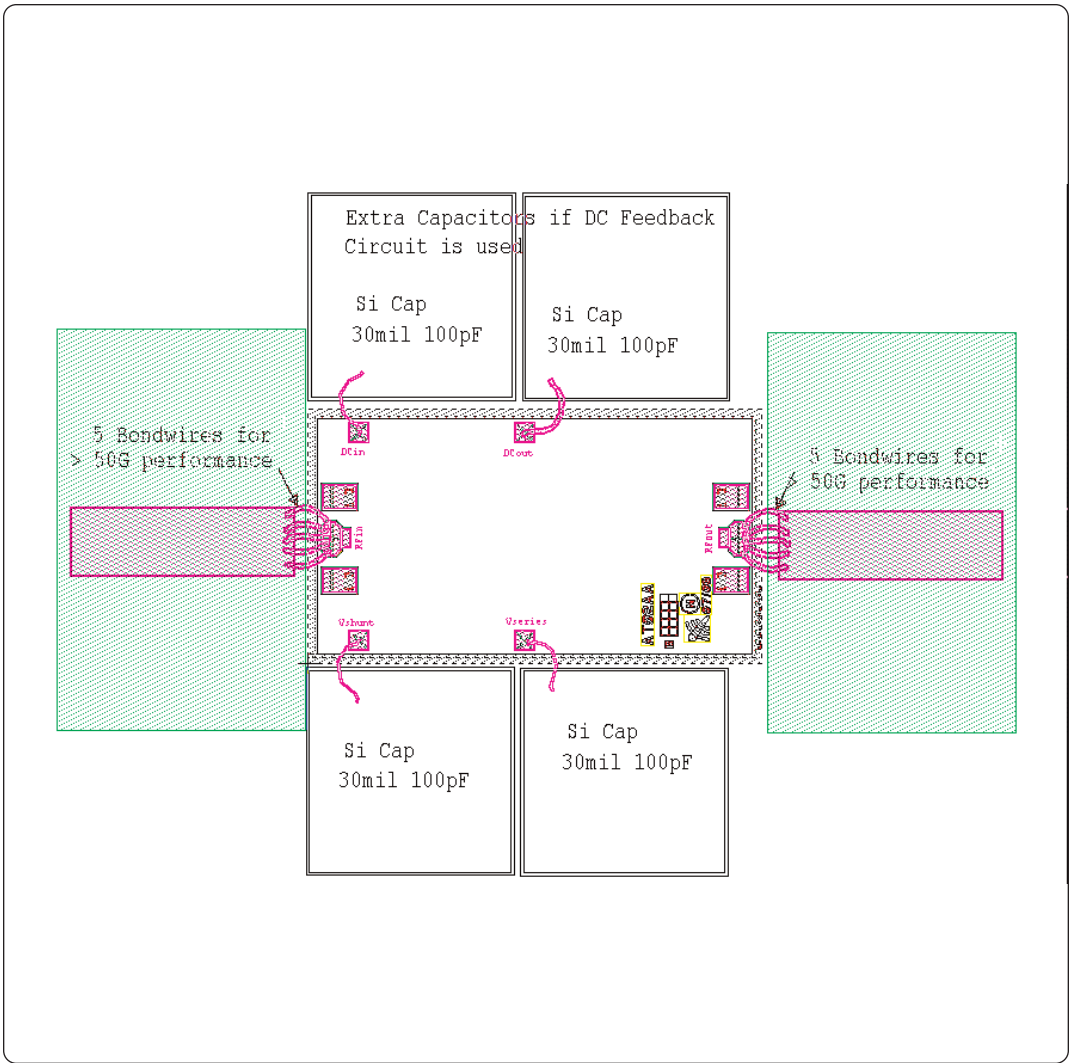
Extra Capacitors if DC Feedback Circuit is used

Si Cap
30mil 100pF

Si Cap
30mil 100pF

5 Bondwires for
> 50G performance

5 Bondwires for
> 50G performance

DCin

DCout

RFin

RFout

Vshunt

Vseries

AT93AA

Si Cap
30mil 100pF

Si Cap
30mil 100pF